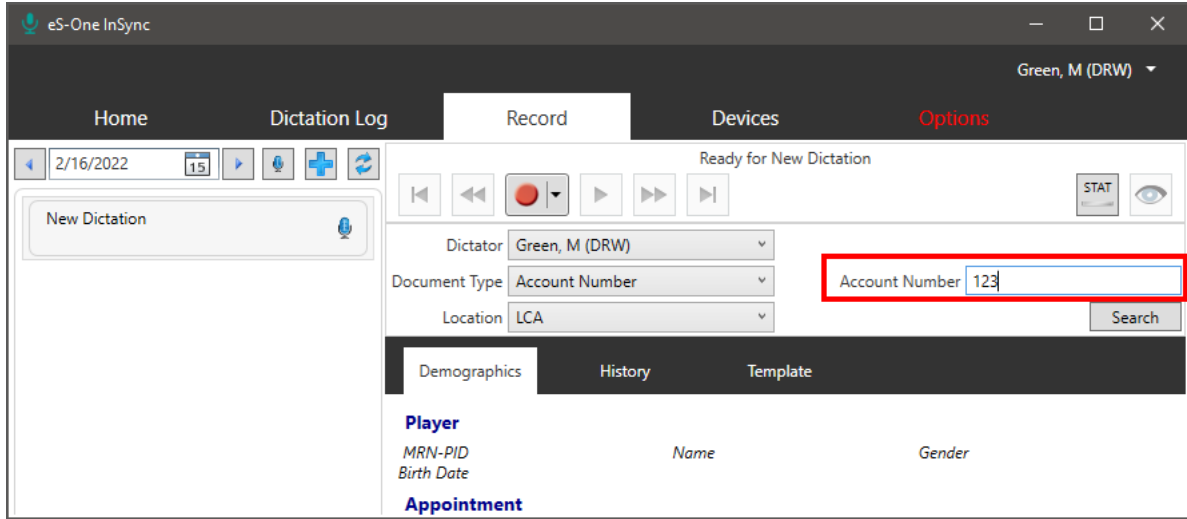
eS-One InSync

Green, M (DRW)

Home
Dictation Log
Record
Devices
Options

2/16/2022
15

New Dictation

Ready for New Dictation

STAT

Dictator Green, M (DRW)
Document Type Account Number
Location LCA

Account Number 123
Search

Demographics
History
Template

Player
MRN-PID
Birth Date
Name
Gender

Appointment